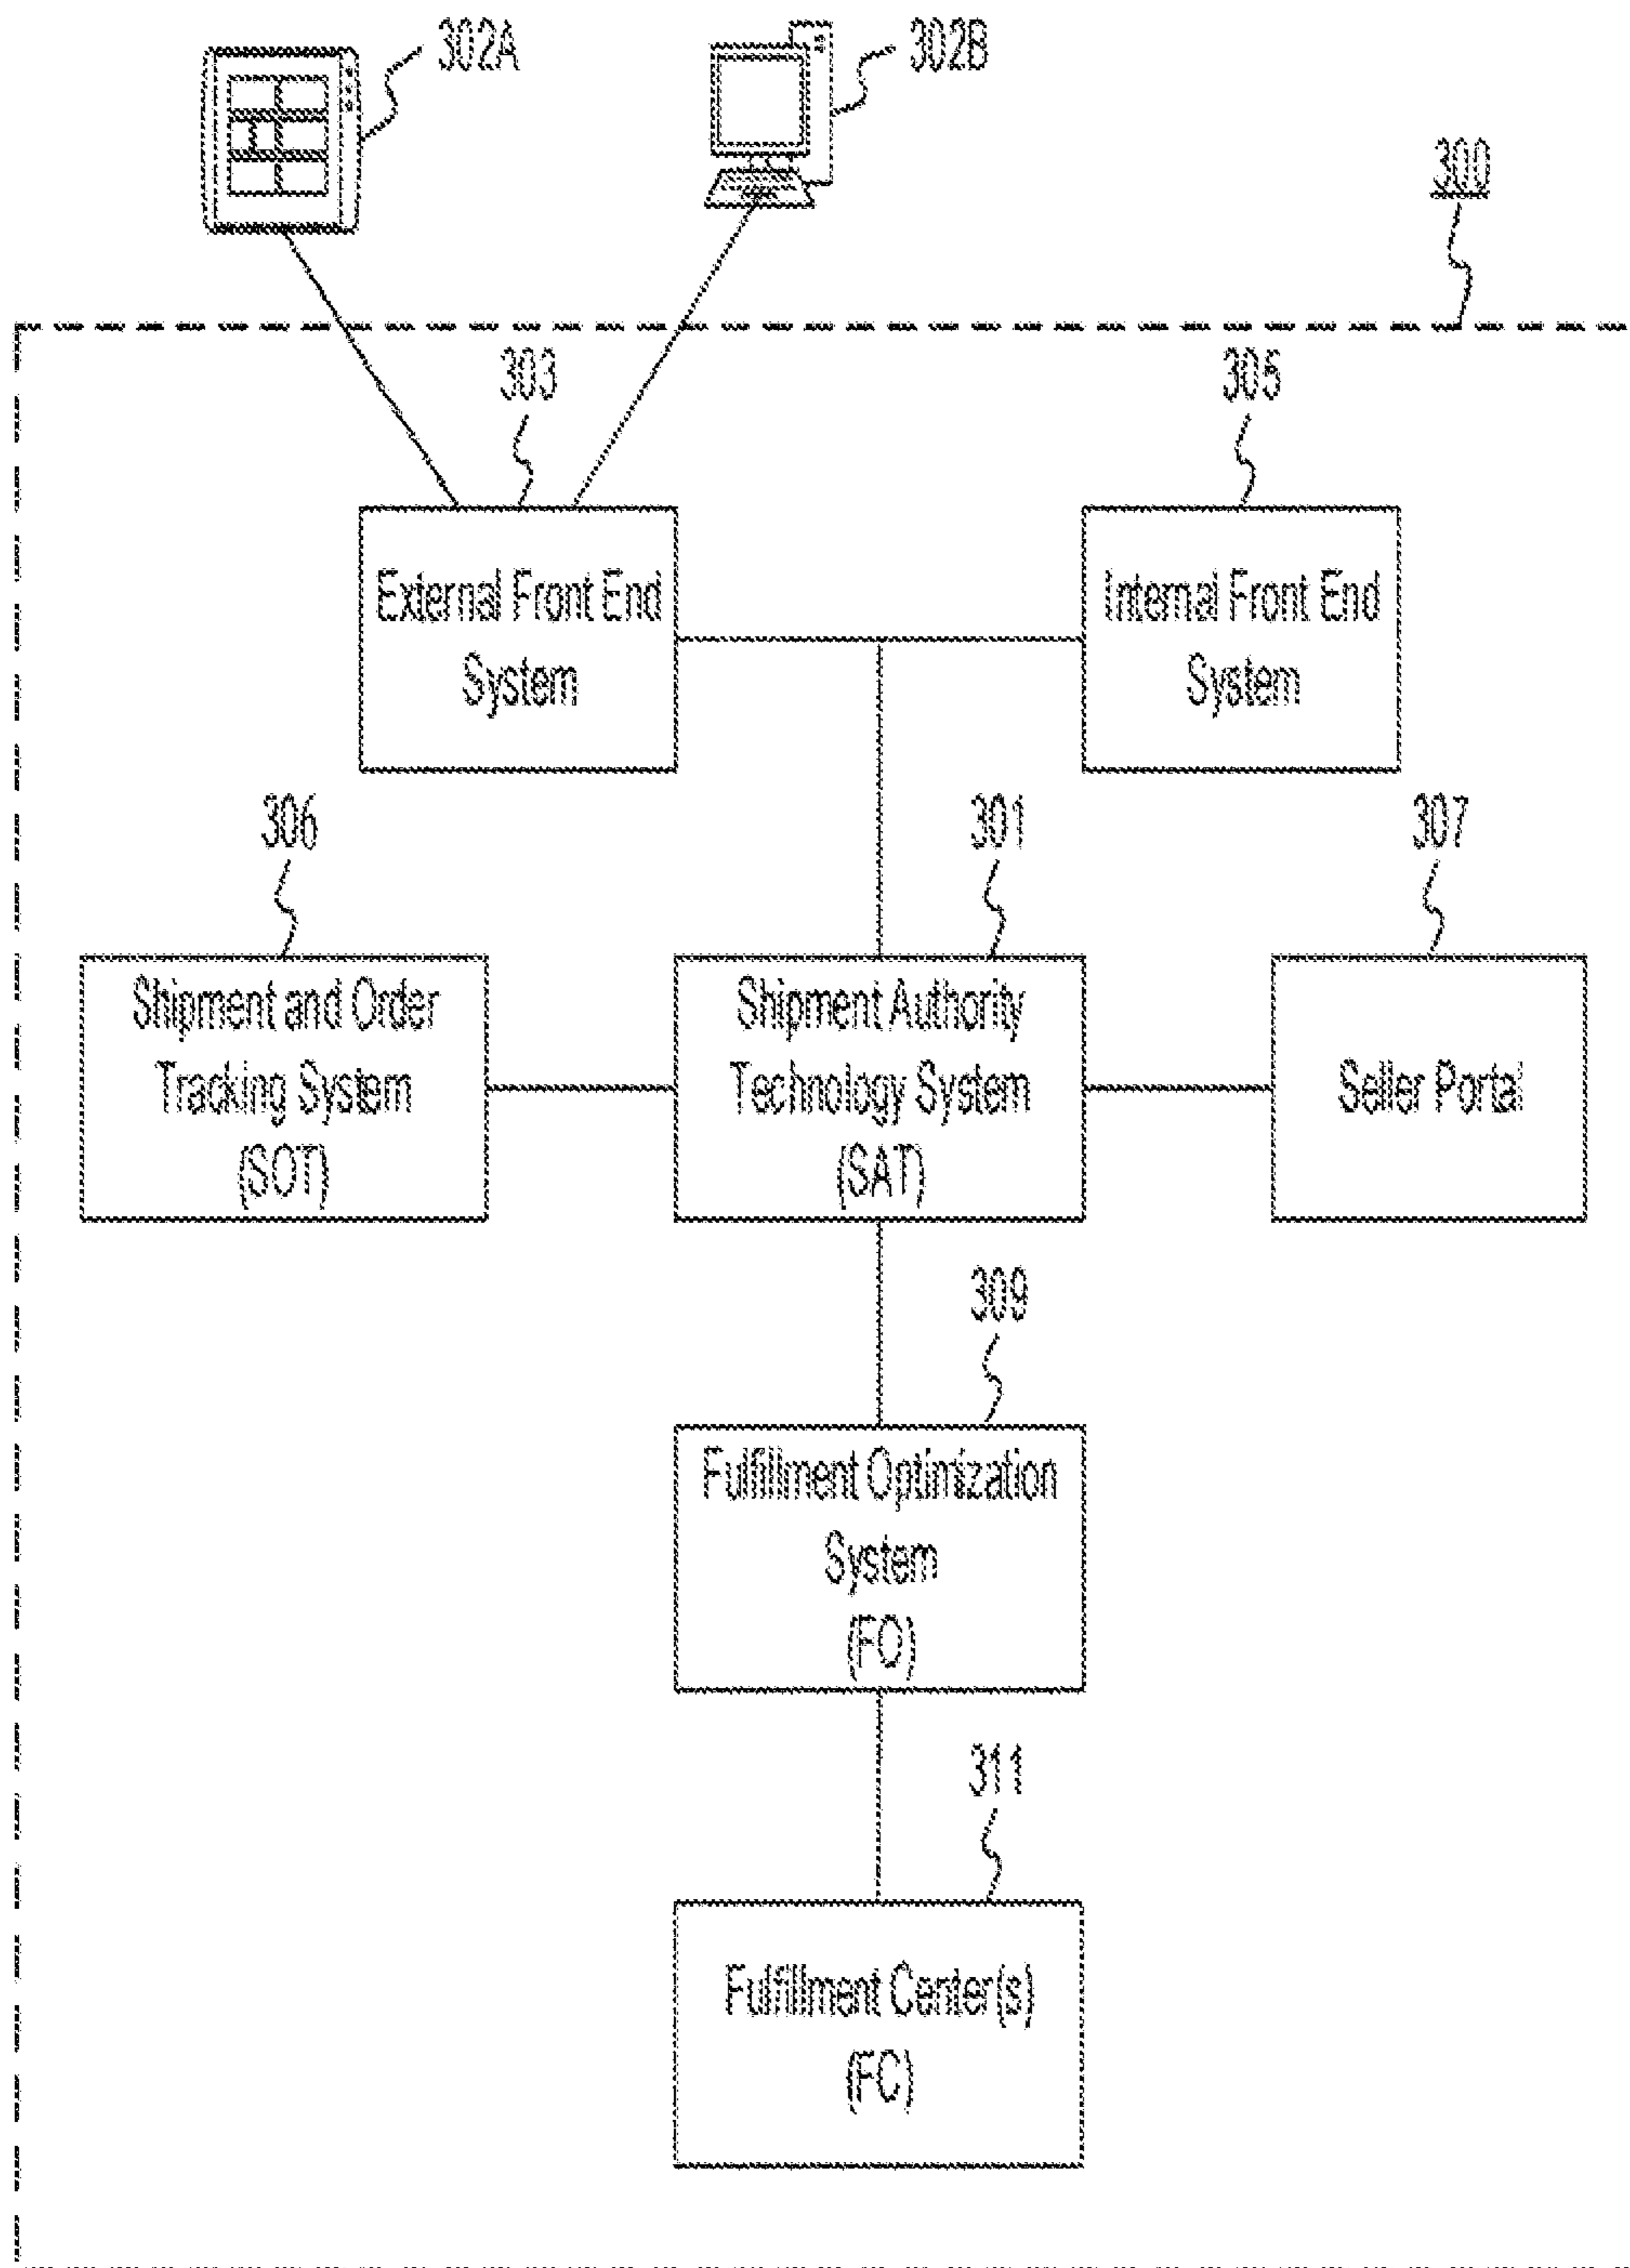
302A

302B

300

303

305

External Front End System

Internal Front End System

306

301

307

Shipment and Order Tracking System (SOT)

Shipment Authority Technology System (SAT)

Seller Portal

309

Fulfillment Optimization System (FO)

311

Fulfillment Center(s) (FC)